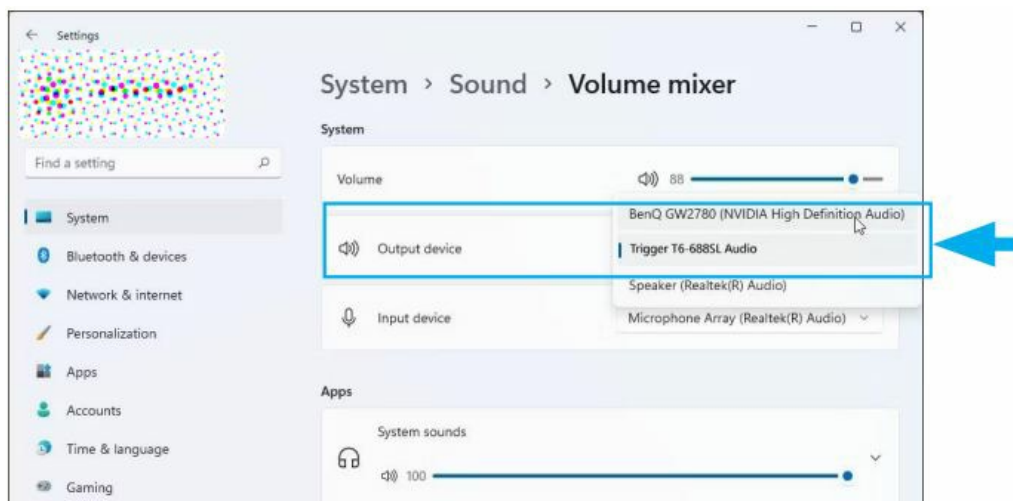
Settings

Find a setting

System
Bluetooth & devices
Network & internet
Personalization
Apps
Accounts
Time & language
Gaming

System › Sound › Volume mixer

System

Volume 88

Output device

BenQ GW2780 (NVIDIA High Definition Audio)
Trigger T6-688SL Audio
Speaker (Realtek(R) Audio)

Input device
Microphone Array (Realtek(R) Audio)

Apps

System sounds
100